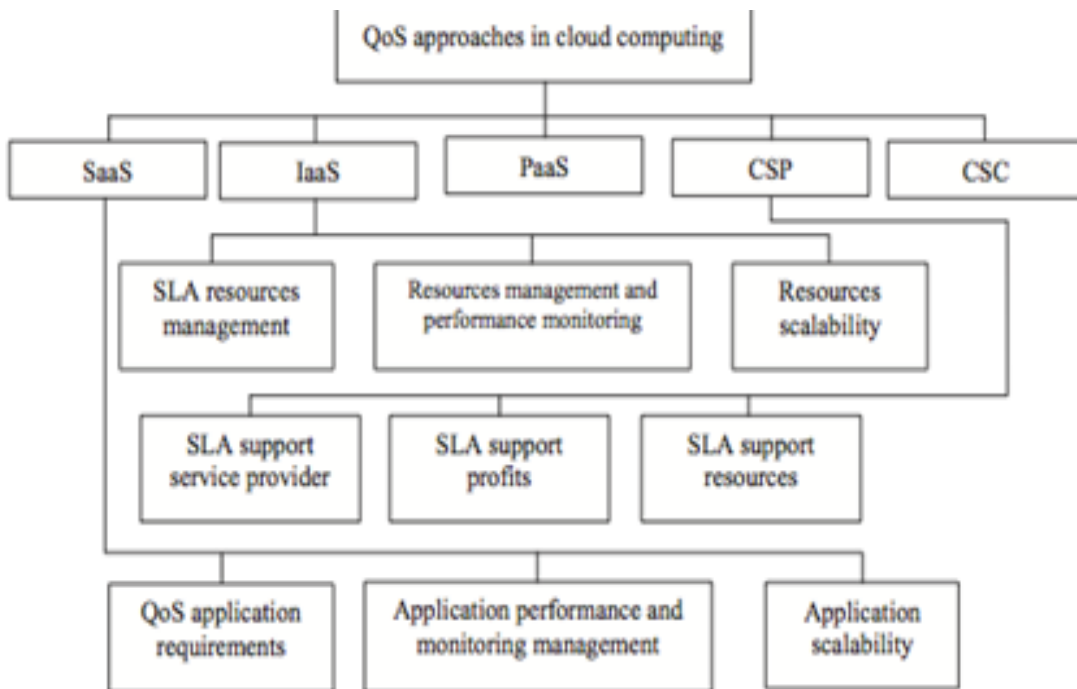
QoS approaches in cloud computing

SaaS

IaaS

PaaS

CSP

CSC

SLA resources management

Resources management and performance monitoring

Resources scalability

SLA support service provider

SLA support profits

SLA support resources

QoS application requirements

Application performance and monitoring management

Application scalability